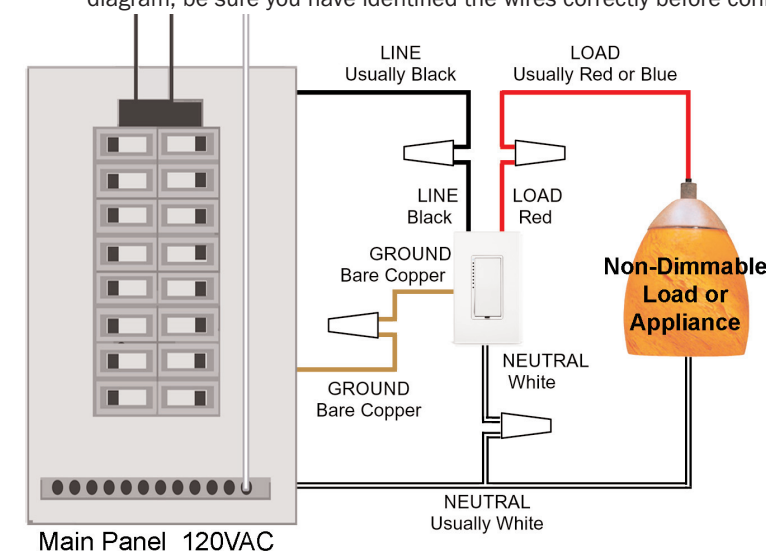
diagram, be sure you have identified the wires correctly before con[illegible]

LINE
Usually Black

LOAD
Usually Red or Blue

LINE
Black

LOAD
Red

GROUND
Bare Copper

Non-Dimmable
Load or
Appliance

NEUTRAL
White

GROUND
Bare Copper

NEUTRAL
Usually White

Main Panel 120VAC